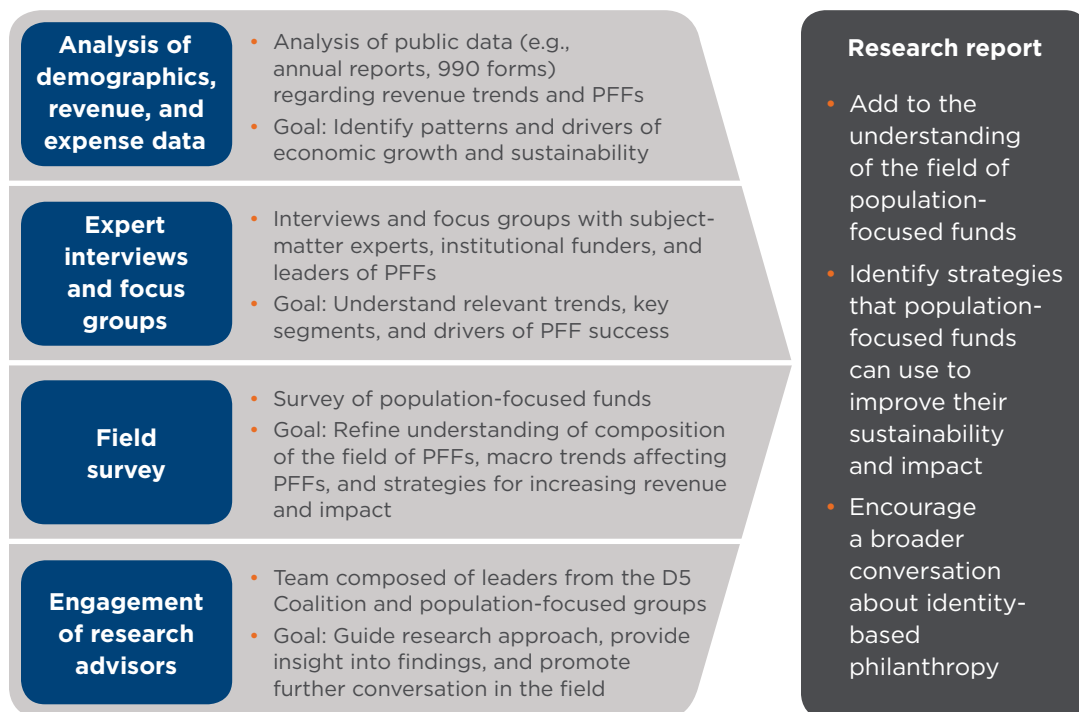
Analysis of demographics, revenue, and expense data

- Analysis of public data (e.g., annual reports, 990 forms) regarding revenue trends and PFFs
- Goal: Identify patterns and drivers of economic growth and sustainability

Expert interviews and focus groups

- Interviews and focus groups with subject-matter experts, institutional funders, and leaders of PFFs
- Goal: Understand relevant trends, key segments, and drivers of PFF success

Field survey

- Survey of population-focused funds
- Goal: Refine understanding of composition of the field of PFFs, macro trends affecting PFFs, and strategies for increasing revenue and impact

Engagement of research advisors

- Team composed of leaders from the D5 Coalition and population-focused groups
- Goal: Guide research approach, provide insight into findings, and promote further conversation in the field

Research report

- Add to the understanding of the field of population-focused funds
- Identify strategies that population-focused funds can use to improve their sustainability and impact
- Encourage a broader conversation about identity-based philanthropy